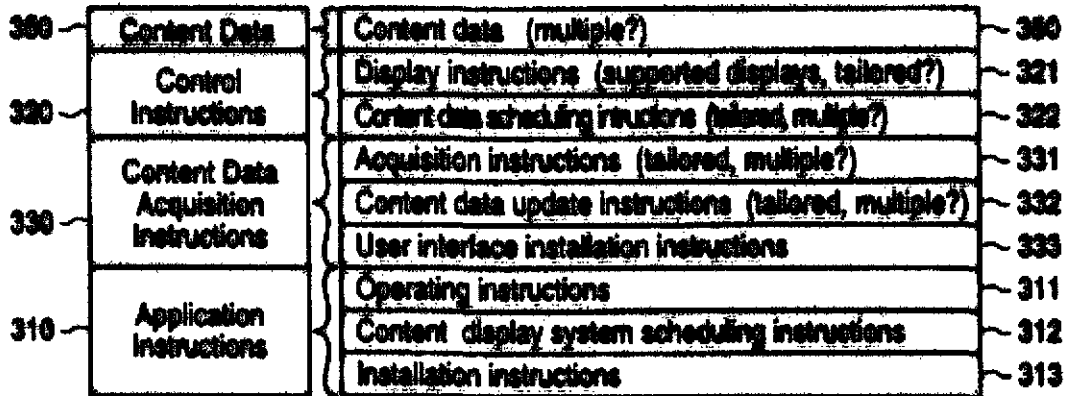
360 ~ Content Data | Content data (multiple?) ~ 360

320 ~ Control Instructions | Display instructions (supported displays, tailored?) ~ 321
Content data scheduling intrucions (tailored, multiple?) ~ 322

330 ~ Content Data Acquisition Instructions | Acquisition instructions (tailored, multiple?) ~ 331
Content data update instructions (tailored, multiple?) ~ 332
User interface installation instructions ~ 333

310 ~ Application Instructions | Operating instructions ~ 311
Content display system scheduling instructions ~ 312
Installation instructions ~ 313